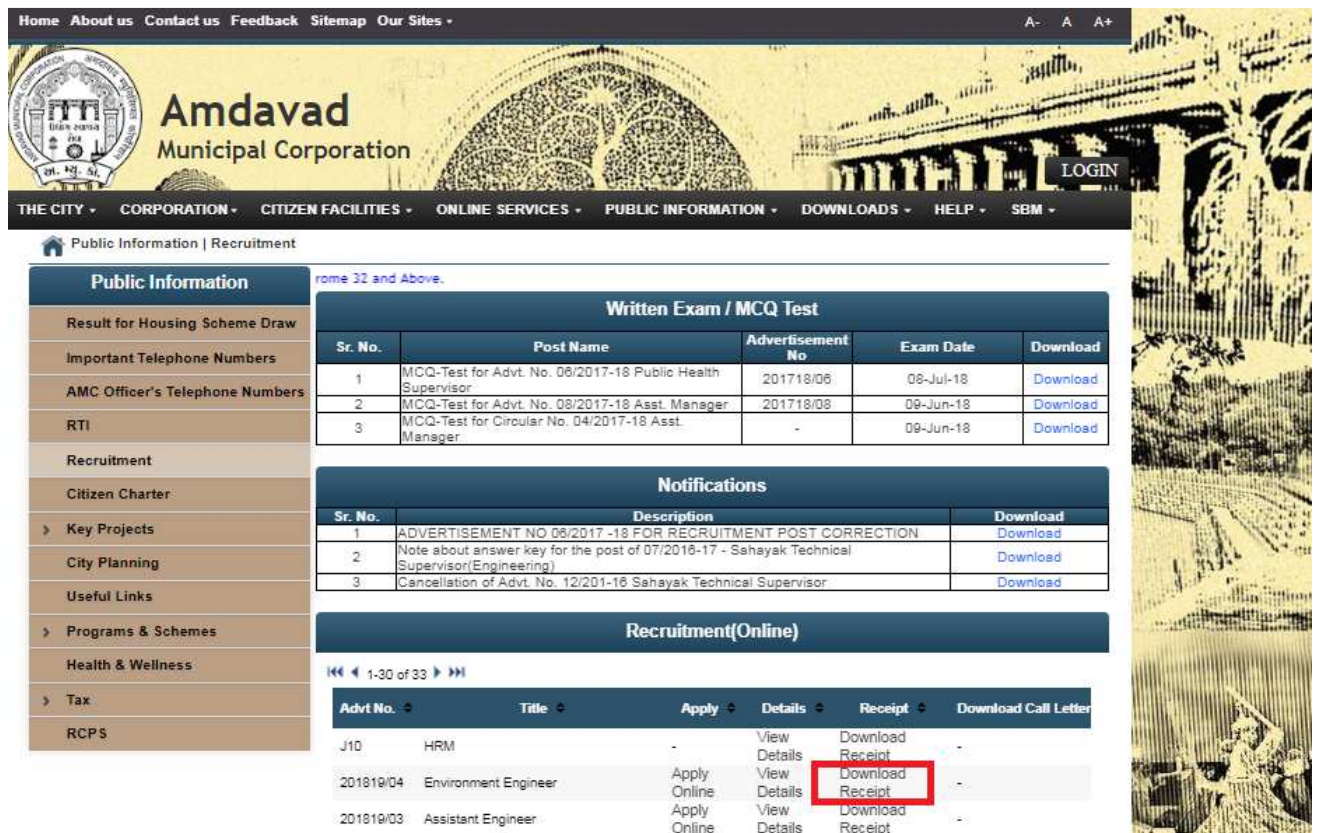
Home About us Contact us Feedback Sitemap Our Sites

A- A A+

Amdavad
Municipal Corporation

LOGIN

THE CITY CORPORATION CITIZEN FACILITIES ONLINE SERVICES PUBLIC INFORMATION DOWNLOADS HELP SBM

Public Information | Recruitment

Public Information

Result for Housing Scheme Draw
Important Telephone Numbers
AMC Officer's Telephone Numbers
RTI
Recruitment
Citizen Charter
Key Projects
City Planning
Useful Links
Programs & Schemes
Health & Wellness
Tax
RCPS

rome 32 and Above.

Written Exam / MCQ Test

| Sr. No. | Post Name | Advertisement No | Exam Date | Download |
|---|---|---|---|---|
| 1 | MCQ-Test for Advt. No. 06/2017-18 Public Health Supervisor | 201718/06 | 08-Jul-18 | Download |
| 2 | MCQ-Test for Advt. No. 08/2017-18 Asst. Manager | 201718/08 | 09-Jun-18 | Download |
| 3 | MCQ-Test for Circular No. 04/2017-18 Asst. Manager | - | 09-Jun-18 | Download |

Notifications

| Sr. No. | Description | Download |
|---|---|---|
| 1 | ADVERTISEMENT NO 06/2017 -18 FOR RECRUITMENT POST CORRECTION | Download |
| 2 | Note about answer key for the post of 07/2016-17 - Sahayak Technical Supervisor(Engineering) | Download |
| 3 | Cancellation of Advt. No. 12/201-16 Sahayak Technical Supervisor | Download |

Recruitment(Online)

1-30 of 33

| Advt No. | Title | Apply | Details | Receipt | Download Call Letter |
|---|---|---|---|---|---|
| J10 | HRM | - | View Details | Download Receipt | - |
| 201819/04 | Environment Engineer | Apply Online | View Details | Download Receipt | - |
| 201819/03 | Assistant Engineer | Apply Online | View Details | Download Receipt | - |